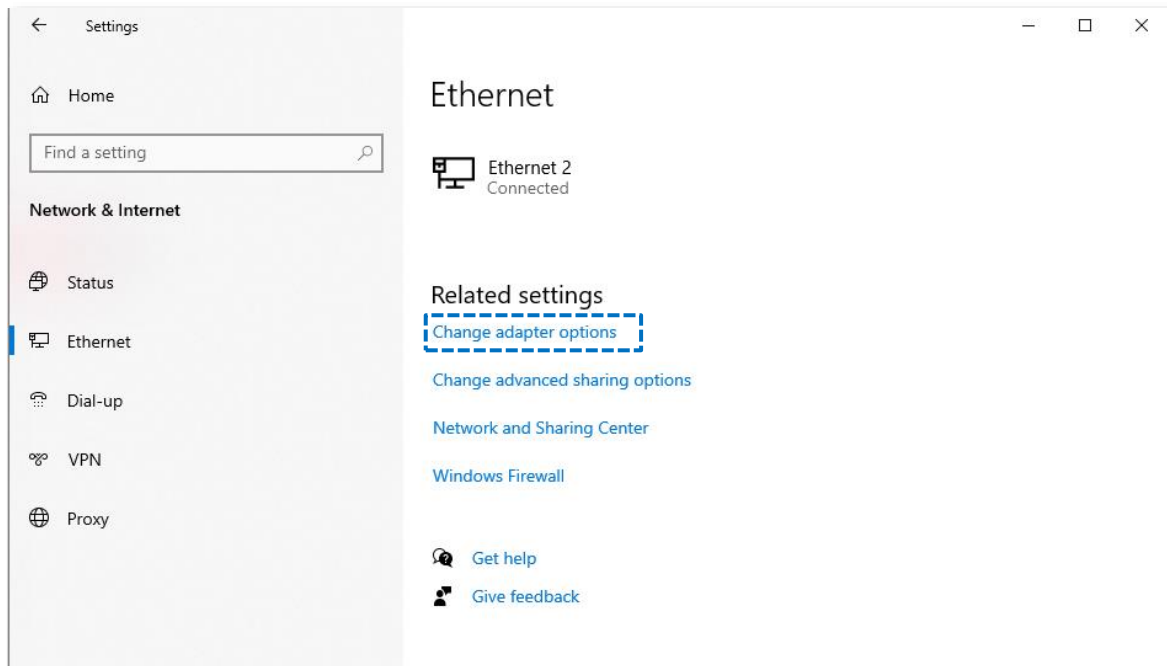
Settings

Home

Find a setting

Network & Internet

Status

Ethernet

Dial-up

VPN

Proxy

Ethernet

Ethernet 2
Connected

Related settings

Change adapter options

Change advanced sharing options

Network and Sharing Center

Windows Firewall

Get help

Give feedback